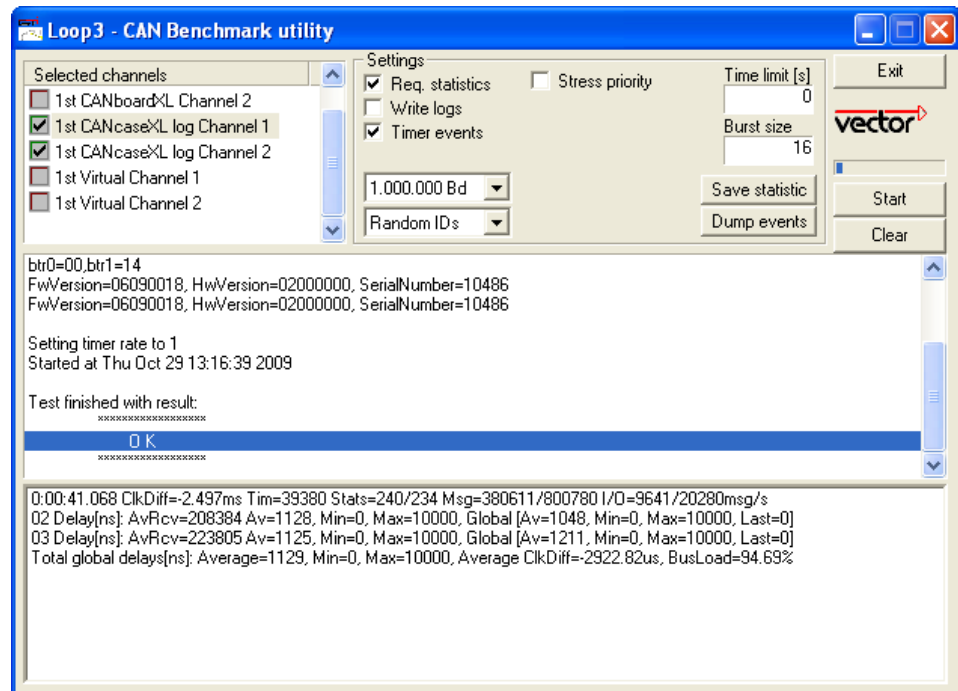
Loop3 - CAN Benchmark utility

Selected channels
1st CANboardXL Channel 2
1st CANcaseXL log Channel 1
1st CANcaseXL log Channel 2
1st Virtual Channel 1
1st Virtual Channel 2

Settings
Req. statistics
Write logs
Timer events
Stress priority
Time limit [s]
0
Burst size
16
1.000.000 Bd
Random IDs
Save statistic
Dump events

Exit
vector
Start
Clear

btr0=00,btr1=14
FwVersion=06090018, HwVersion=02000000, SerialNumber=10486
FwVersion=06090018, HwVersion=02000000, SerialNumber=10486

Setting timer rate to 1
Started at Thu Oct 29 13:16:39 2009

Test finished with result:
xxxxxxxxxxxxxxxxxx
O K
xxxxxxxxxxxxxxxxxx

0:00:41.068 ClkDiff=-2.497ms Tim=39380 Stats=240/234 Msg=380611/800780 I/O=9641/20280msg/s
02 Delay[ns]: AvRcv=208384 Av=1128, Min=0, Max=10000, Global [Av=1048, Min=0, Max=10000, Last=0]
03 Delay[ns]: AvRcv=223805 Av=1125, Min=0, Max=10000, Global [Av=1211, Min=0, Max=10000, Last=0]
Total global delays[ns]: Average=1129, Min=0, Max=10000, Average ClkDiff=-2922.82us, BusLoad=94.69%